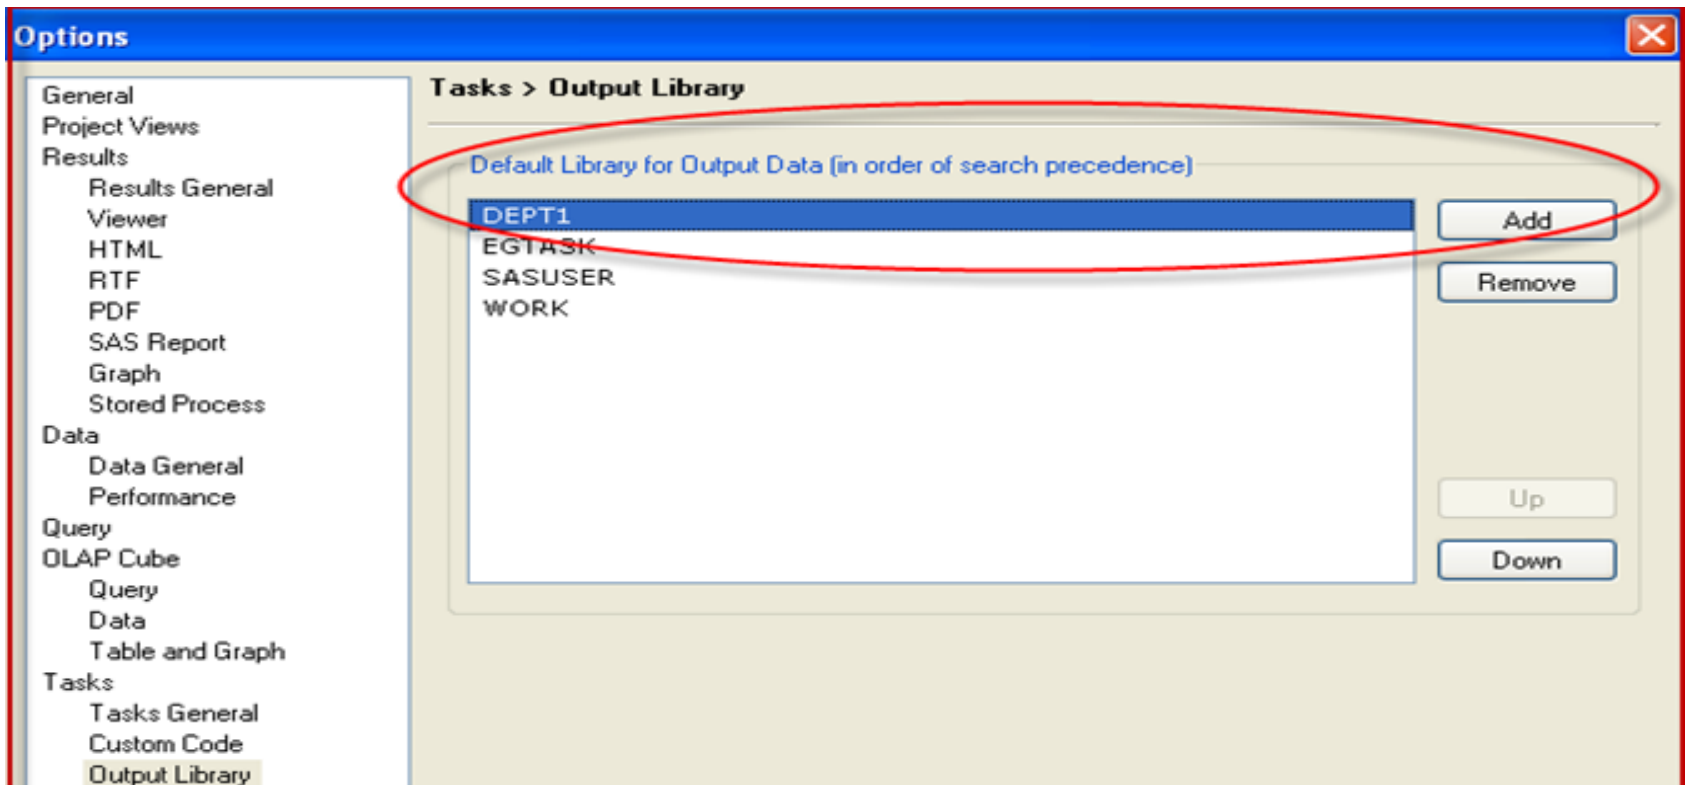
Options

General
Project Views
Results
Results General
Viewer
HTML
RTF
PDF
SAS Report
Graph
Stored Process
Data
Data General
Performance
Query
OLAP Cube
Query
Data
Table and Graph
Tasks
Tasks General
Custom Code
Output Library

Tasks > Output Library

Default Library for Output Data (in order of search precedence)

DEPT1
EGTASK
SASUSER
WORK

Add
Remove
Up
Down